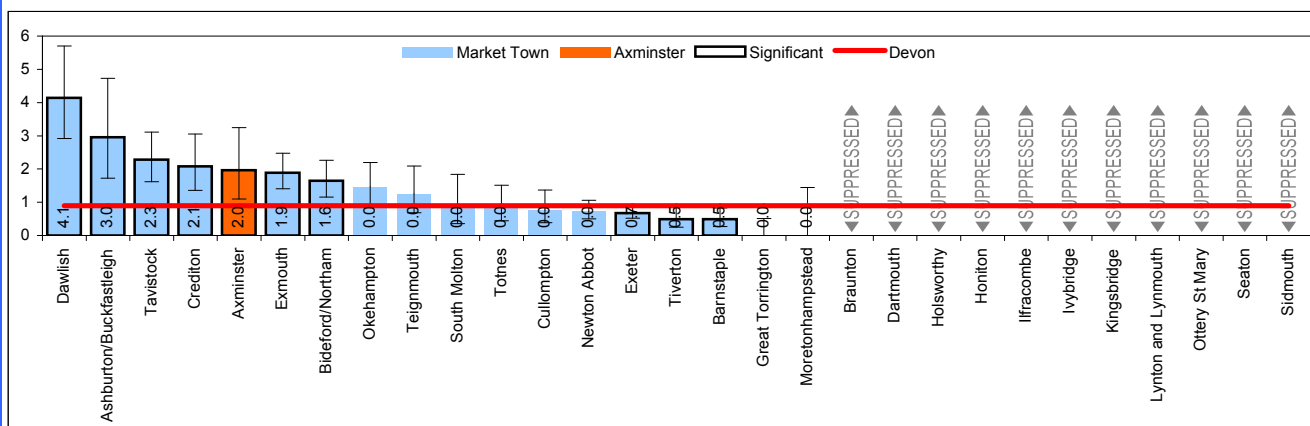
6
5
4
3
2
1
0

Market Town
Axminster
Significant
Devon

4.1
3.0
2.3
2.1
2.0
1.9
1.6
0.0
0.0
0.0
0.0
0.0
0.0
0.7
0.5
0.5
0.0
0.0

SUPPRESSED
SUPPRESSED
SUPPRESSED
SUPPRESSED
SUPPRESSED
SUPPRESSED
SUPPRESSED
SUPPRESSED
SUPPRESSED
SUPPRESSED
SUPPRESSED

Dawlish
Ashburton/Buckfastleigh
Tavistock
Crediton
Axminster
Exmouth
Bideford/Northam
Okehampton
Teignmouth
South Molton
Totnes
Cullompton
Newton Abbot
Exeter
Tiverton
Barnstaple
Great Torrington
Moretonhampstead
Braunton
Dartmouth
Holsworthy
Honiton
Ilfracombe
Ivybridge
Kingsbridge
Lynton and Lynmouth
Ottery St Mary
Seaton
Sidmouth